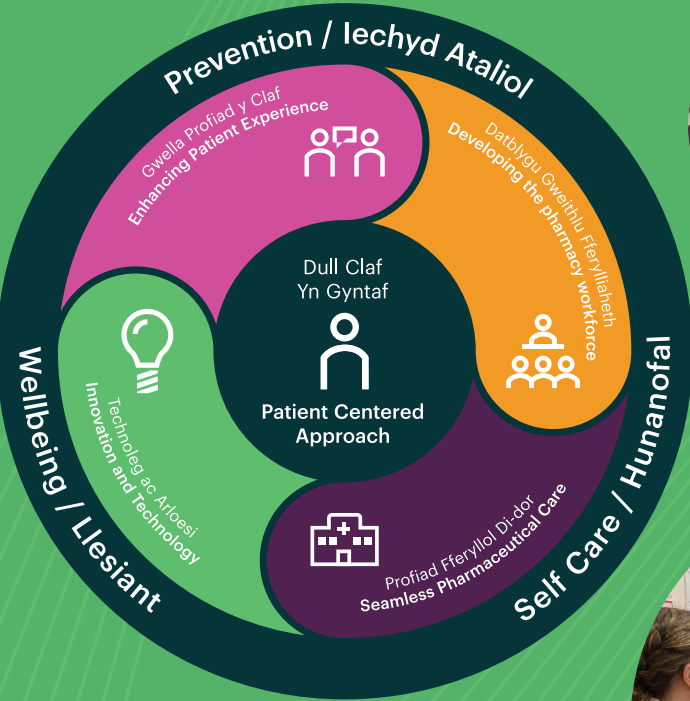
Prevention / Iechyd Ataliol

Gwella Profiad y Claf
Enhancing Patient Experience

Datblygu Gweithlu Fferylliaeth
Developing the pharmacy workforce

Dull Claf Yn Gyntaf

Patient Centered Approach

Technoleg ac Arloesi
Innovation and Technology

Profiad Fferyllol Di-dor
Seamless Pharmaceutical Care

Wellbeing / Llesiant

Self Care / Hunanofal